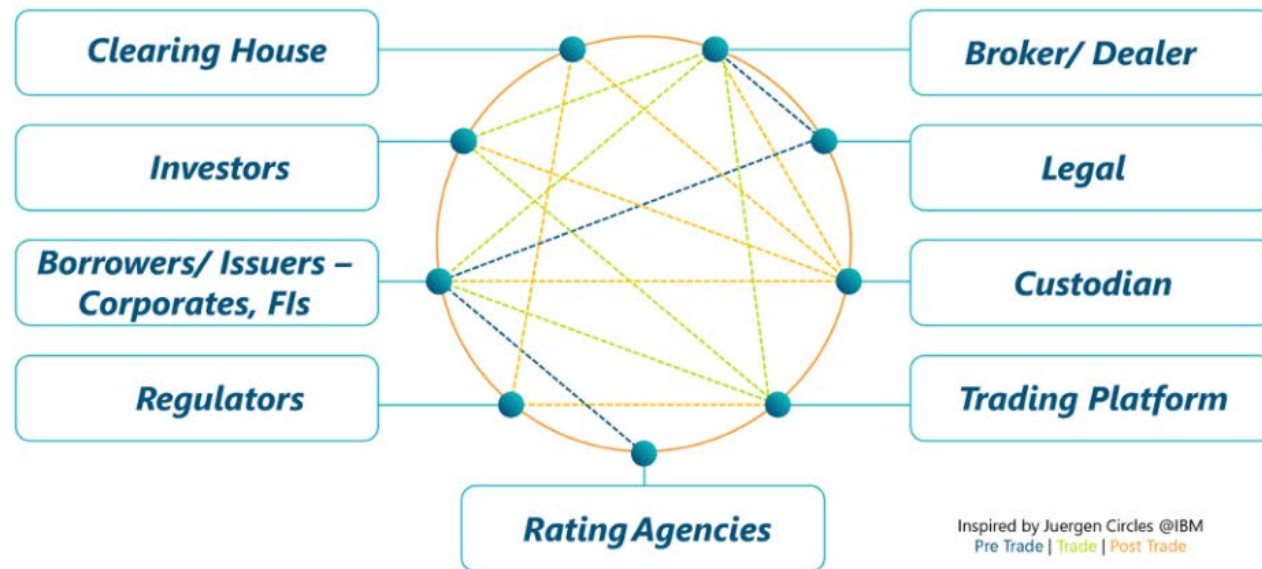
Clearing House

Broker/ Dealer

Investors

Legal

Borrowers/ Issuers – Corporates, FIs

Custodian

Regulators

Trading Platform

Rating Agencies

Inspired by Juergen Circles @IBM
Pre Trade | Trade | Post Trade